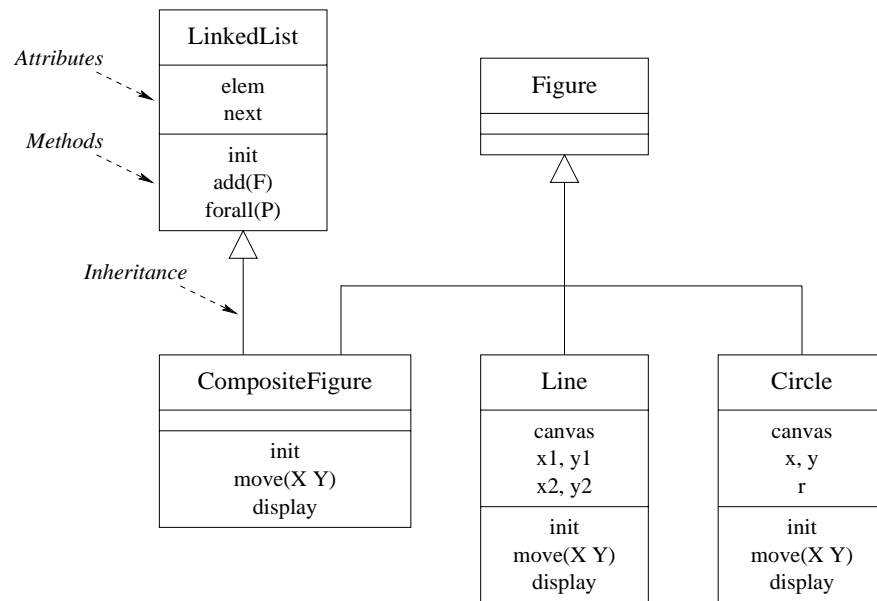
LinkedList

Attributes

elem
next

Methods

init
add(F)
forall(P)

Inheritance

Figure

CompositeFigure

init
move(X Y)
display

Line

canvas
x1, y1
x2, y2

init
move(X Y)
display

Circle

canvas
x, y
r

init
move(X Y)
display